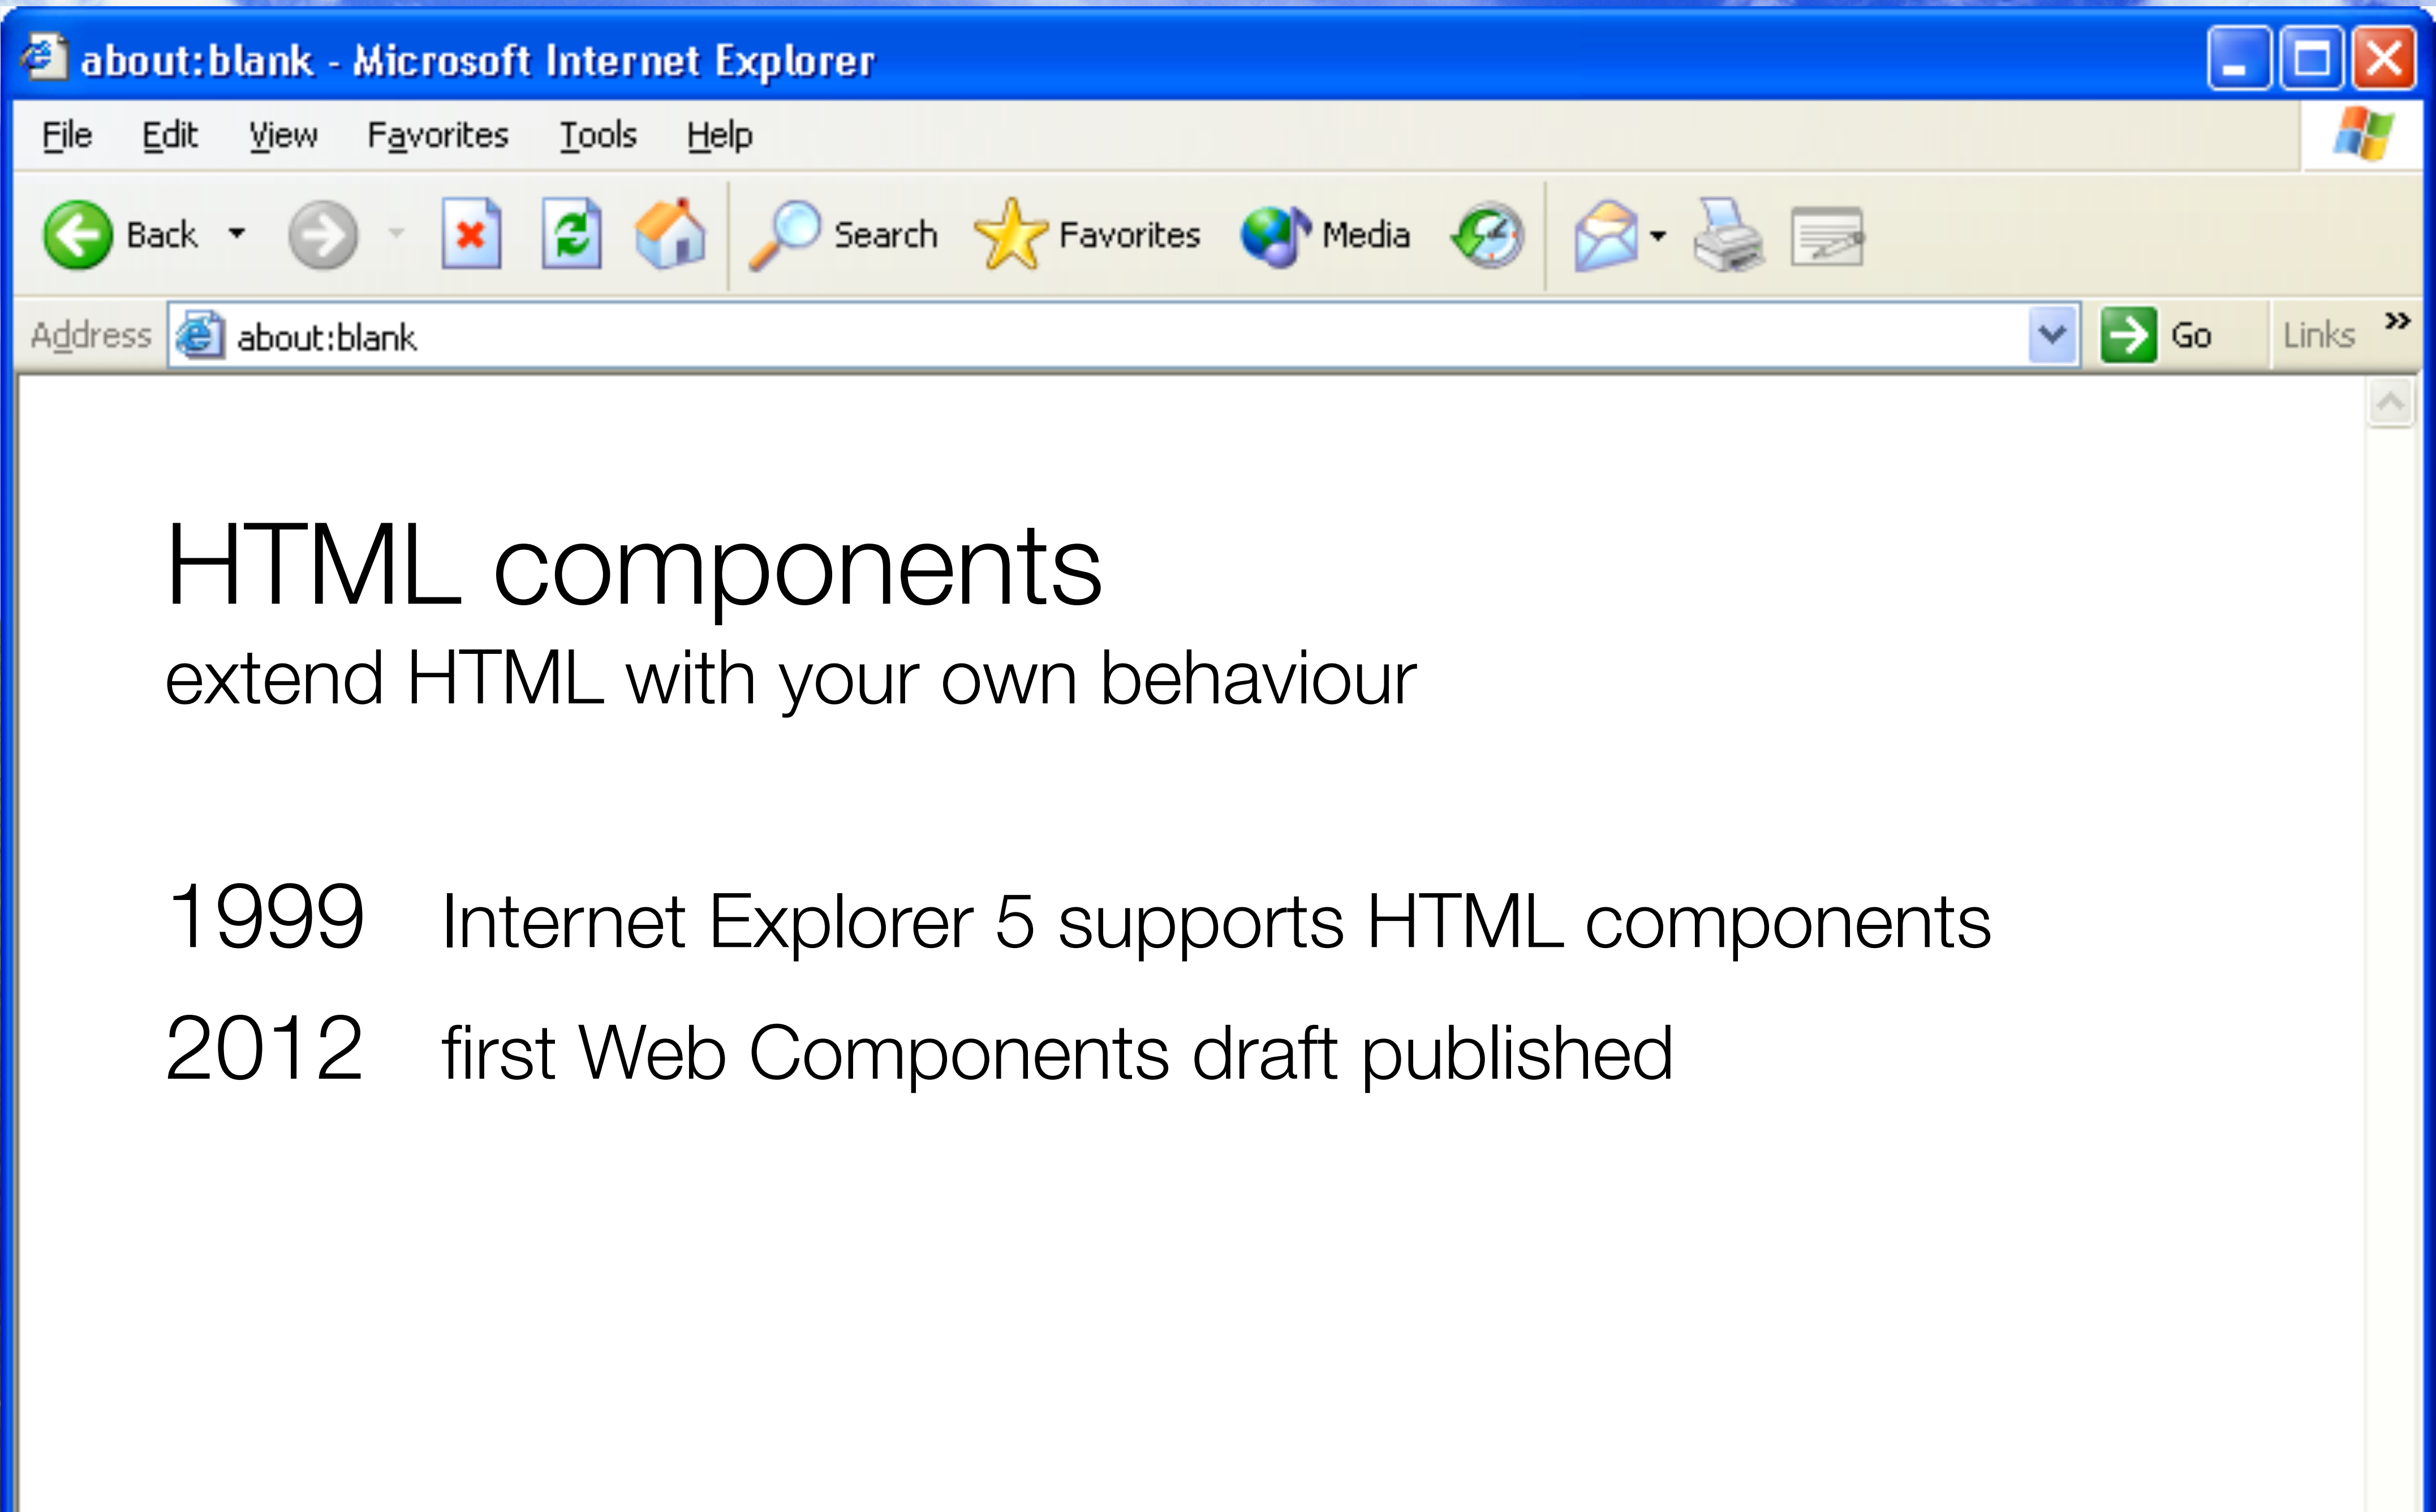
about:blank - Microsoft Internet Explorer

File Edit View Favorites Tools Help

Back Search Favorites Media

Address about:blank Go Links »

HTML components
extend HTML with your own behaviour

1999 Internet Explorer 5 supports HTML components
2012 first Web Components draft published